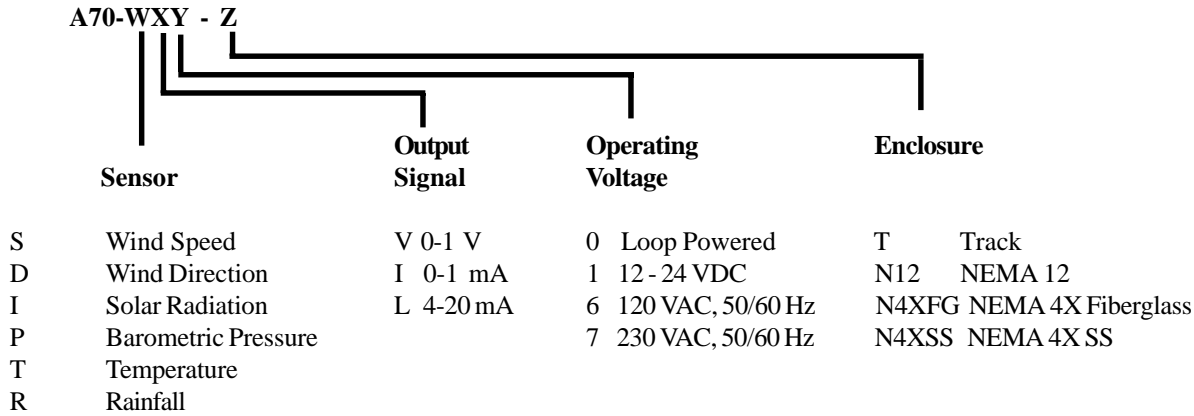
A70-WXY - Z

Sensor

S Wind Speed
D Wind Direction
I Solar Radiation
P Barometric Pressure
T Temperature
R Rainfall

Output Signal

V 0-1 V
I 0-1 mA
L 4-20 mA

Operating Voltage

0 Loop Powered
1 12 - 24 VDC
6 120 VAC, 50/60 Hz
7 230 VAC, 50/60 Hz

Enclosure

T Track
N12 NEMA 12
N4XFG NEMA 4X Fiberglass
N4XSS NEMA 4X SS